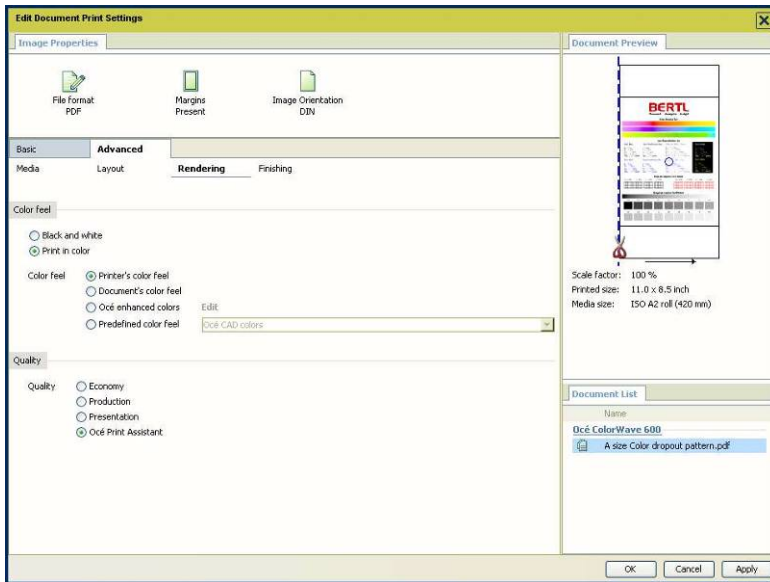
Edit Document Print Settings

Image Properties

File format
PDF

Margins
Present

Image Orientation
DIN

Basic
Advanced

Media
Layout
Rendering
Finishing

Color feel

Black and white
Print in color

Color feel
Printer's color feel
Document's color feel
Océ enhanced colors
Edit
Predefined color feel
Océ CAD colors

Quality

Quality
Economy
Production
Presentation
Océ Print Assistant

Document Preview

BERTL

Scale factor: 100 %
Printed size: 11.0 x 8.5 inch
Media size: ISO A2 roll (420 mm)

Document List

Name
Océ ColorWave 600
A size Color dropout pattern.pdf

OK
Cancel
Apply